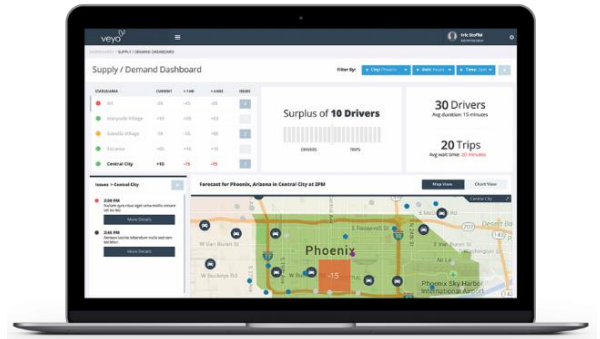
veyo

Eric Stoffel
Administrator

SUPPLY / DEMAND DASHBOARD

Supply / Demand Dashboard

Filter By:

Central City

+10

-15

-25

Surplus of 10 Drivers

DRIVERS

TRIPS

30 Drivers
Avg duration: 15 minutes

20 Trips
Avg wait time: 20 minutes

Issues > Central City

2:00 PM

More Details

2:45 PM

More Details

Forecast for Phoenix, Arizona in Central City at 2PM

Map View

Chart View

Central City

Phoenix

W Van Buren St

-15

Phoenix Sky Harbor International Airport